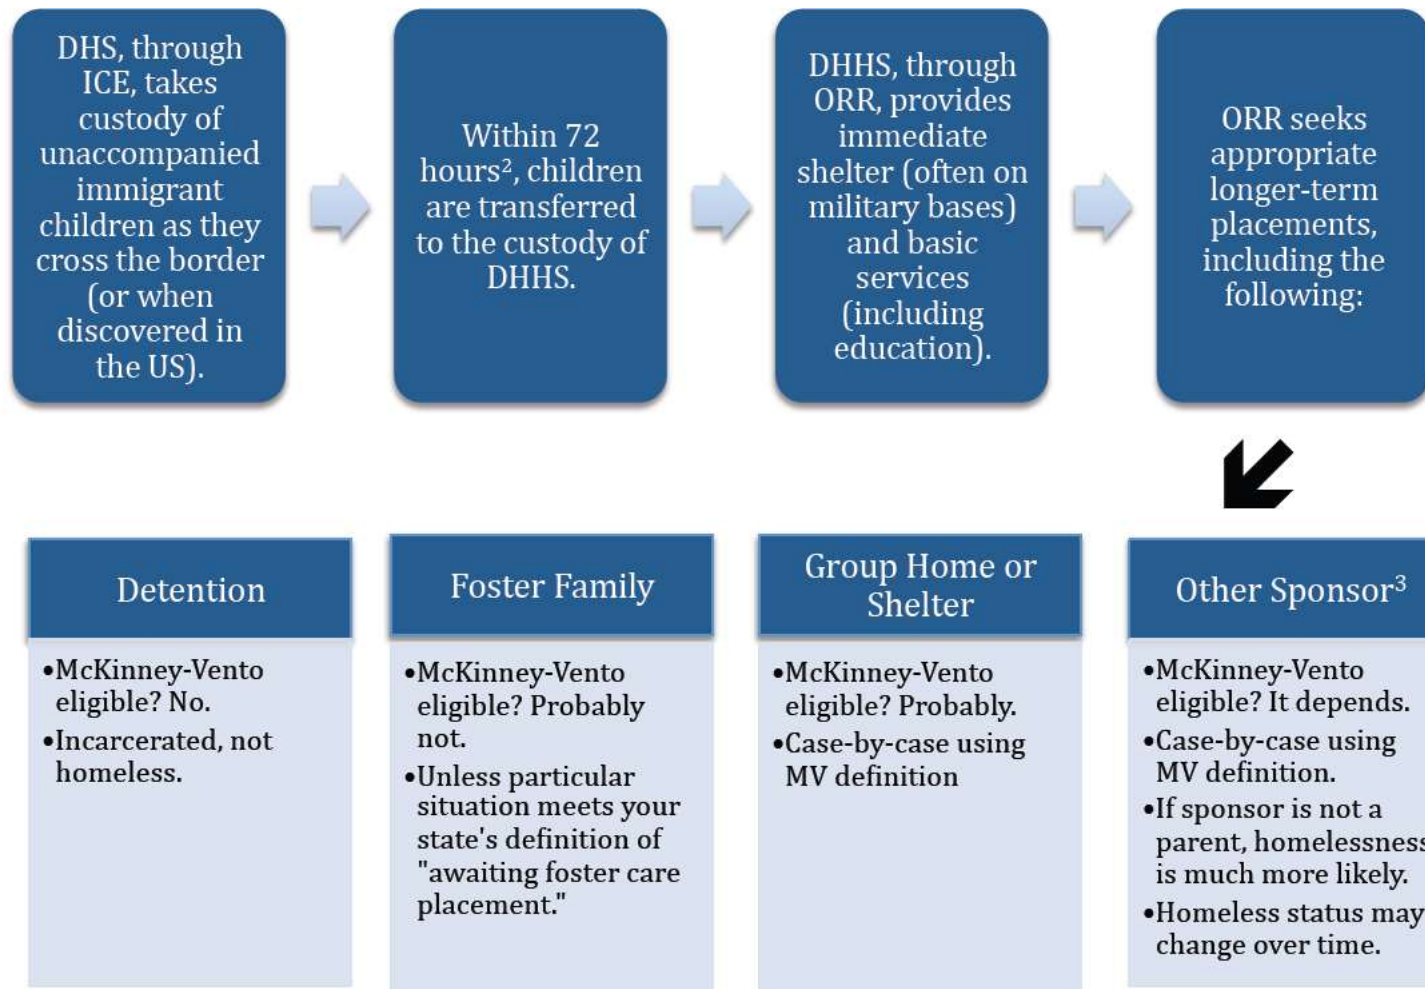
DHS, through ICE, takes custody of unaccompanied immigrant children as they cross the border (or when discovered in the US).

Within 72 hours$^2$, children are transferred to the custody of DHHS.

DHHS, through ORR, provides immediate shelter (often on military bases) and basic services (including education).

ORR seeks appropriate longer-term placements, including the following:

Detention

•McKinney-Vento eligible? No.
•Incarcerated, not homeless.

Foster Family

•McKinney-Vento eligible? Probably not.
•Unless particular situation meets your state's definition of "awaiting foster care placement."

Group Home or Shelter

•McKinney-Vento eligible? Probably.
•Case-by-case using MV definition

Other Sponsor$^3$

•McKinney-Vento eligible? It depends.
•Case-by-case using MV definition.
•If sponsor is not a parent, homelessness is much more likely.
•Homeless status may change over time.